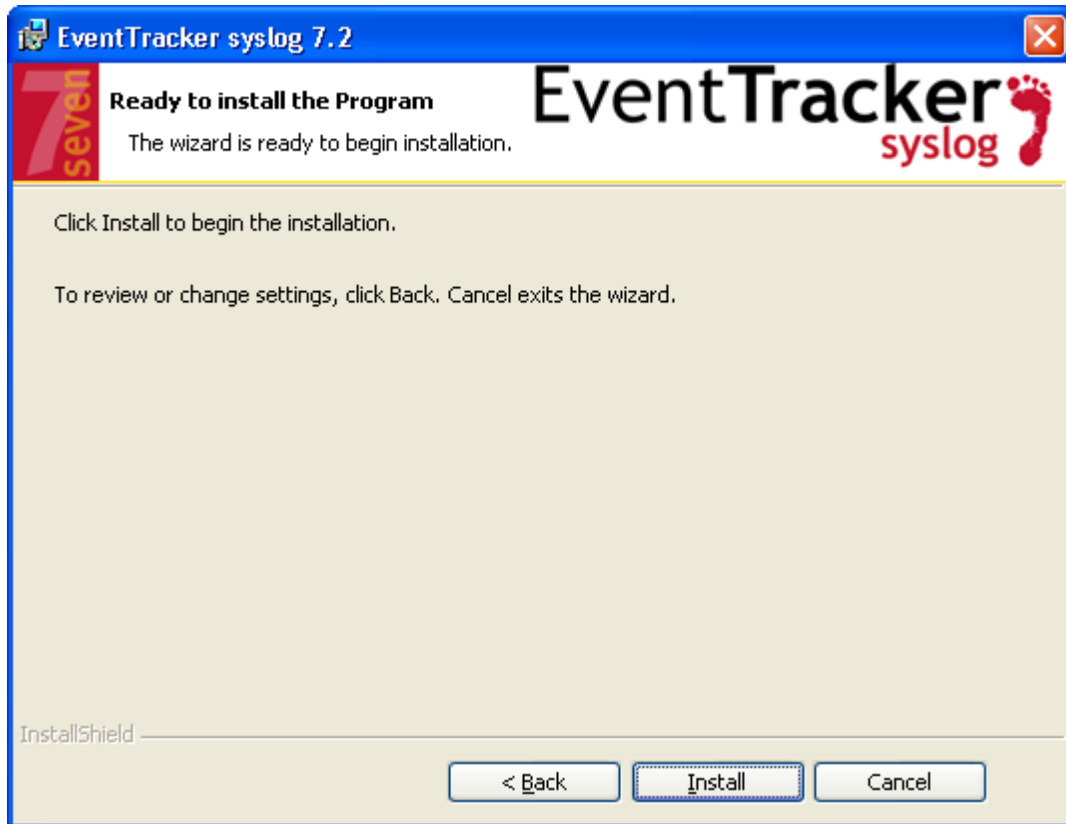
EventTracker syslog 7.2

7 seven

Ready to install the Program

The wizard is ready to begin installation.

EventTracker syslog

Click Install to begin the installation.

To review or change settings, click Back. Cancel exits the wizard.

InstallShield

< Back

Install

Cancel